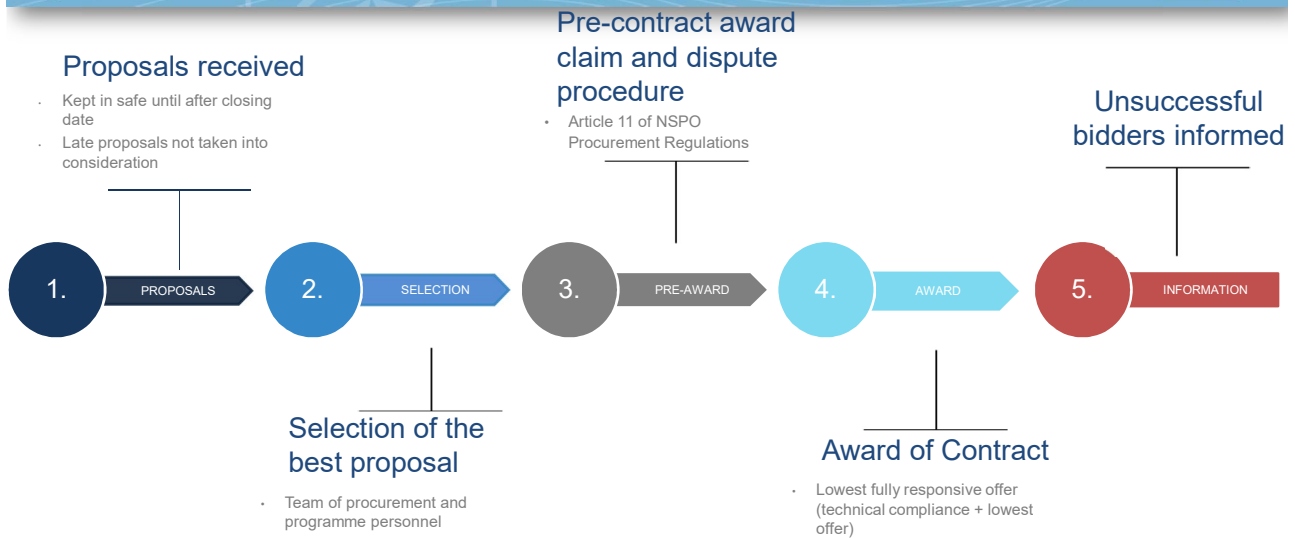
Proposals received

- Kept in safe until after closing date
- Late proposals not taken into consideration

Pre-contract award claim and dispute procedure

- Article 11 of NSPO Procurement Regulations

Unsuccessful bidders informed

1. PROPOSALS

2. SELECTION

3. PRE-AWARD

4. AWARD

5. INFORMATION

Selection of the best proposal

- Team of procurement and programme personnel

Award of Contract

- Lowest fully responsive offer (technical compliance + lowest offer)